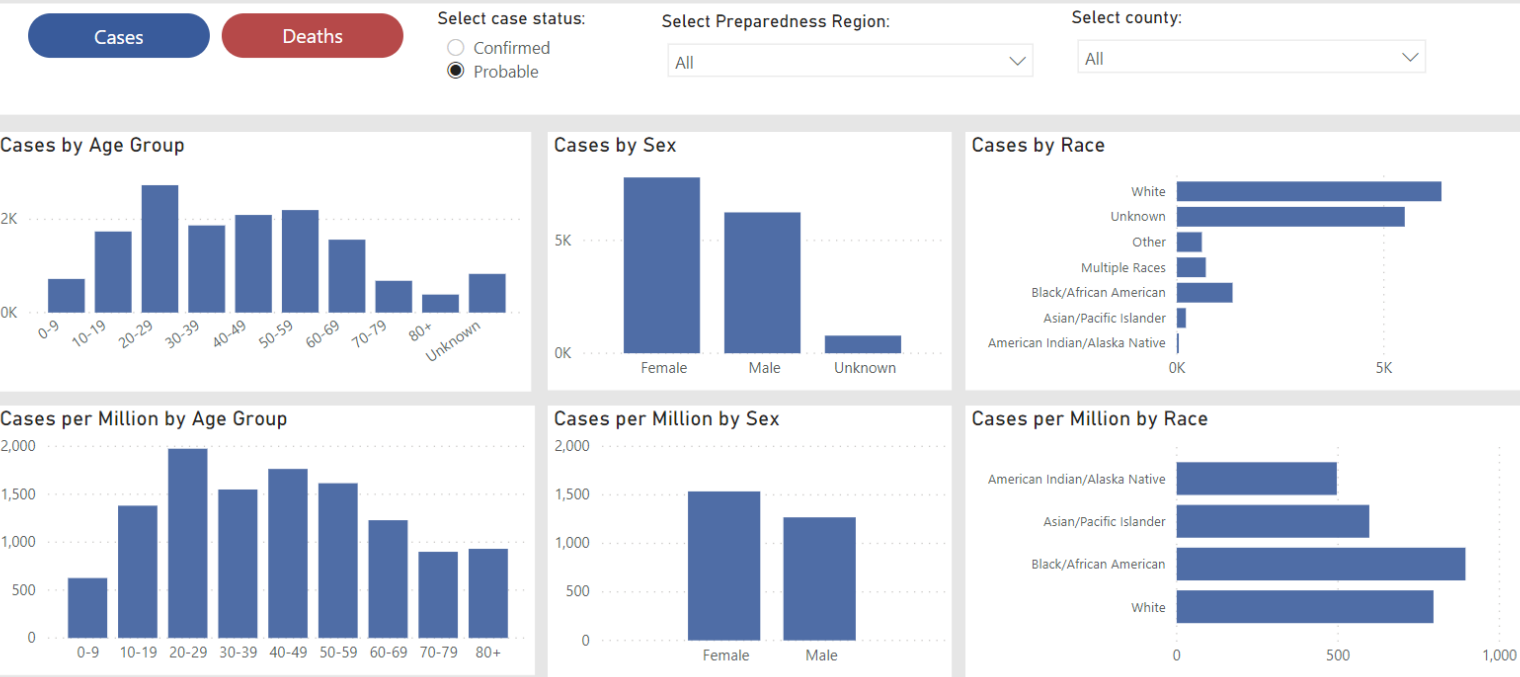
Cases Deaths

Select case status:
Confirmed
Probable

Select Preparedness Region:
All

Select county:
All

Cases by Age Group

2K
0K

0-9 10-19 20-29 30-39 40-49 50-59 60-69 70-79 80+ Unknown

Cases by Sex

5K
0K

Female Male Unknown

Cases by Race

White
Unknown
Other
Multiple Races
Black/African American
Asian/Pacific Islander
American Indian/Alaska Native

0K 5K

Cases per Million by Age Group

2,000
1,500
1,000
500
0

0-9 10-19 20-29 30-39 40-49 50-59 60-69 70-79 80+

Cases per Million by Sex

2,000
1,500
1,000
500
0

Female Male

Cases per Million by Race

American Indian/Alaska Native
Asian/Pacific Islander
Black/African American
White

0 500 1,000